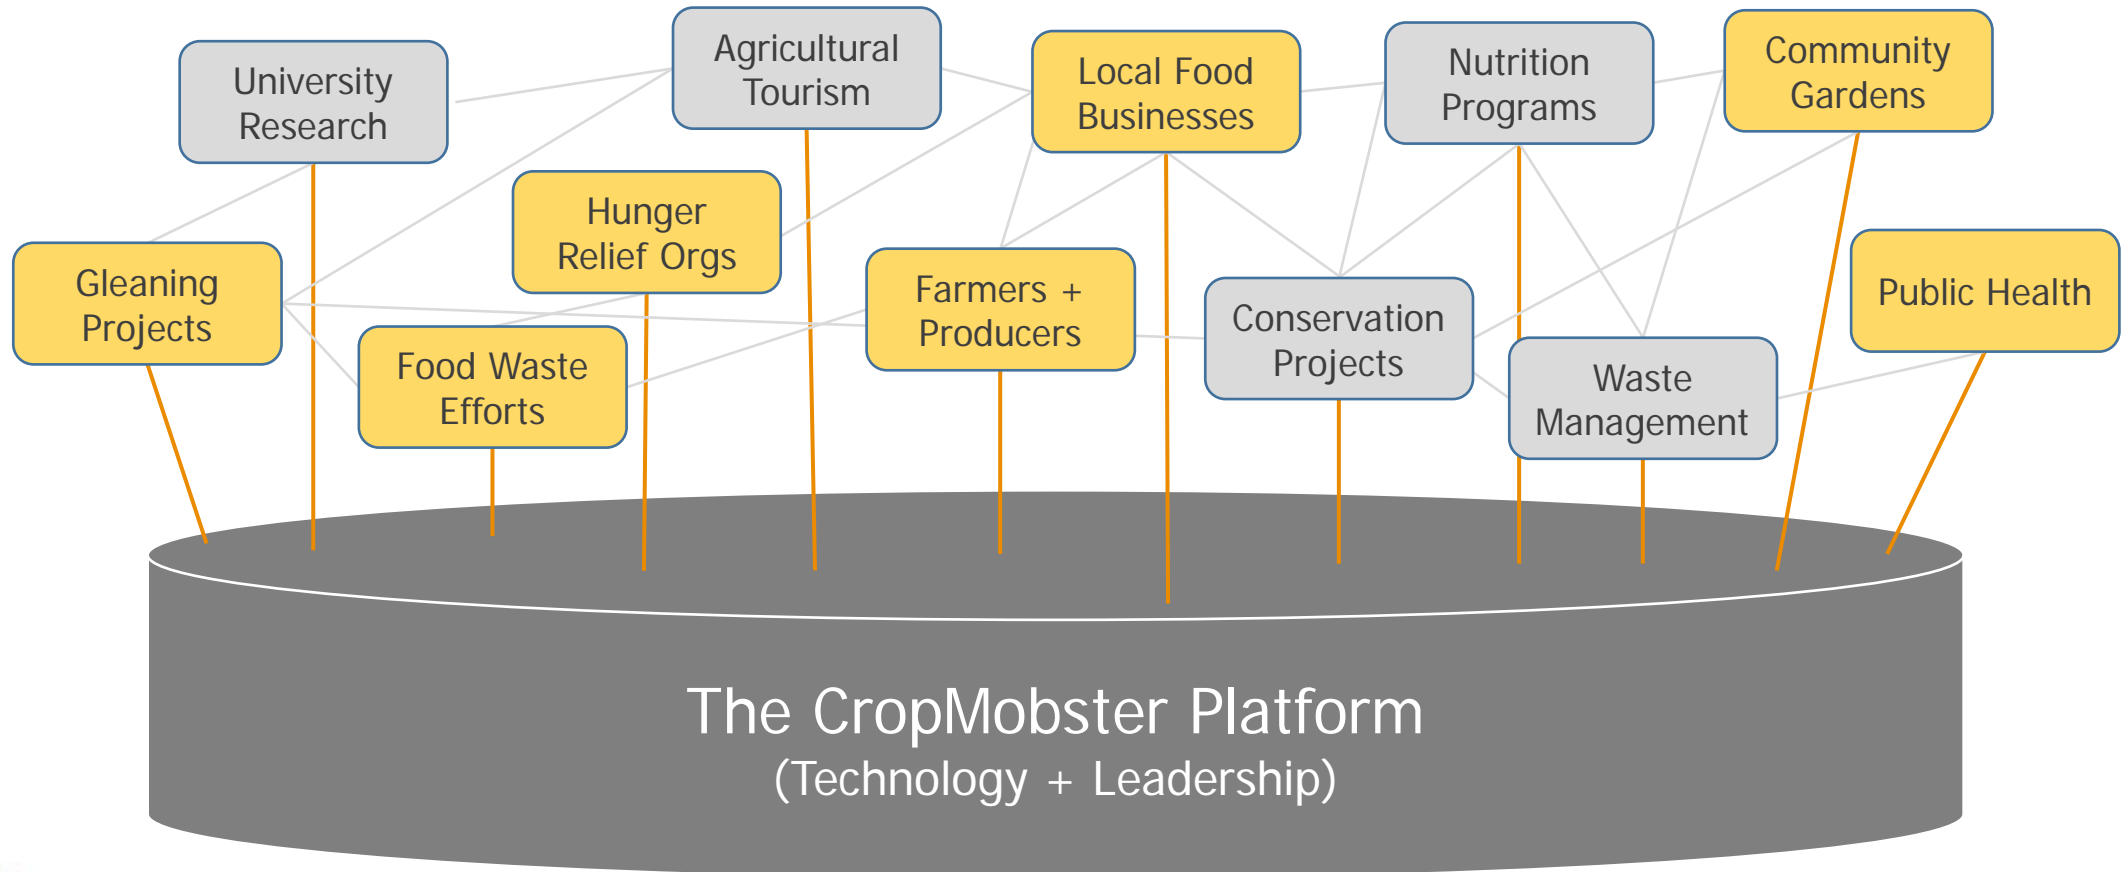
University Research

Agricultural Tourism

Local Food Businesses

Nutrition Programs

Community Gardens

Hunger Relief Orgs

Gleaning Projects

Farmers + Producers

Conservation Projects

Public Health

Food Waste Efforts

Waste Management

The CropMobster Platform
(Technology + Leadership)